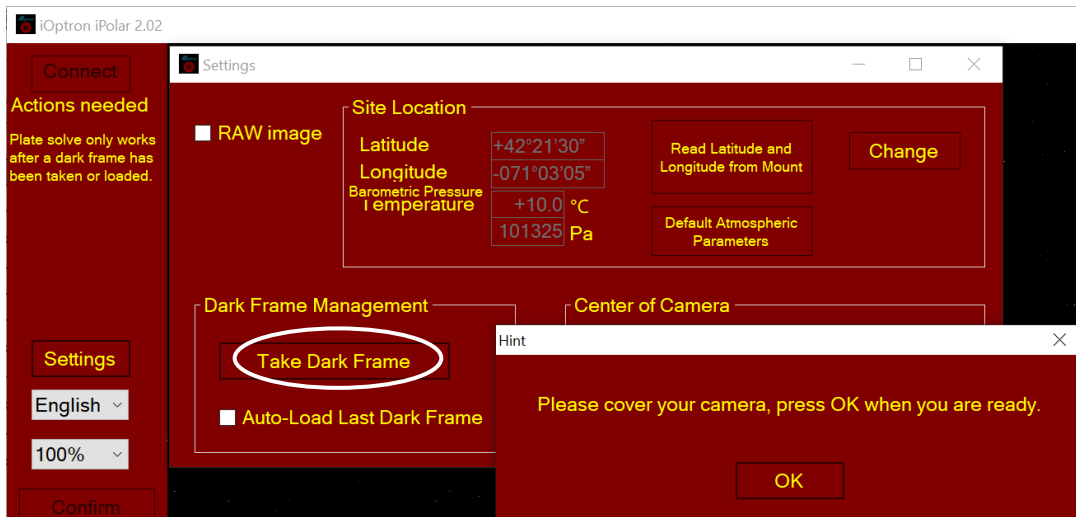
iOptron iPolar 2.02

Connect

Actions needed

Plate solve only works after a dark frame has been taken or loaded.

Settings

English

100%

Confirm

Settings

RAW image

Site Location

Latitude +42°21'30"

Longitude -071°03'05"

Barometric Pressure

Temperature +10.0 °C

101325 Pa

Read Latitude and Longitude from Mount

Change

Default Atmospheric Parameters

Dark Frame Management

Take Dark Frame

Auto-Load Last Dark Frame

Center of Camera

Hint

Please cover your camera, press OK when you are ready.

OK